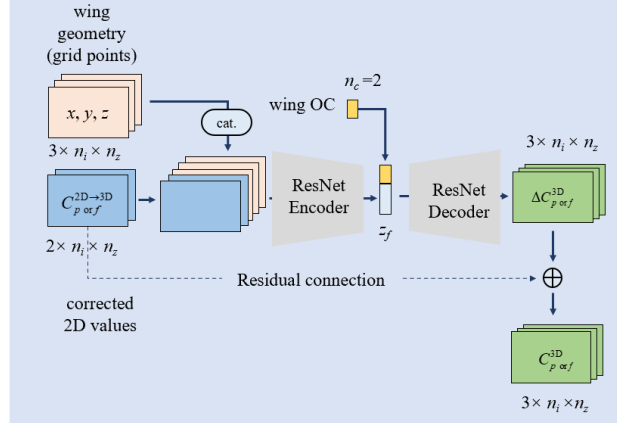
wing geometry (grid points)

$x, y, z$

$3\times n_i \times n_z$

cat.

$n_c=2$

wing OC

$C_{p \text{ or } f}^{2D\to 3D}$

$2\times n_i \times n_z$

ResNet Encoder

$z_f$

ResNet Decoder

$3\times n_i \times n_z$

$\Delta C_{p \text{ or } f}^{3D}$

Residual connection

$\oplus$

corrected 2D values

$C_{p \text{ or } f}^{3D}$

$3\times n_i \times n_z$